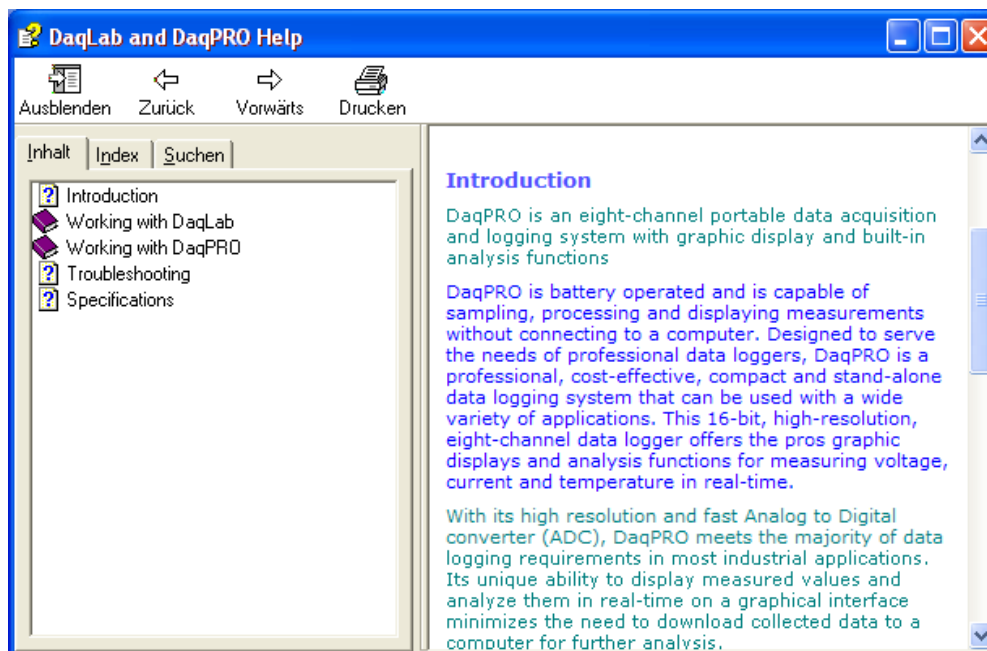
DaqLab and DaqPRO Help

Ausblenden Zurück Vorwärts Drucken

Inhalt Index Suchen

Introduction
Working with DaqLab
Working with DaqPRO
Troubleshooting
Specifications

Introduction

DaqPRO is an eight-channel portable data acquisition and logging system with graphic display and built-in analysis functions

DaqPRO is battery operated and is capable of sampling, processing and displaying measurements without connecting to a computer. Designed to serve the needs of professional data loggers, DaqPRO is a professional, cost-effective, compact and stand-alone data logging system that can be used with a wide variety of applications. This 16-bit, high-resolution, eight-channel data logger offers the pros graphic displays and analysis functions for measuring voltage, current and temperature in real-time.

With its high resolution and fast Analog to Digital converter (ADC), DaqPRO meets the majority of data logging requirements in most industrial applications. Its unique ability to display measured values and analyze them in real-time on a graphical interface minimizes the need to download collected data to a computer for further analysis.